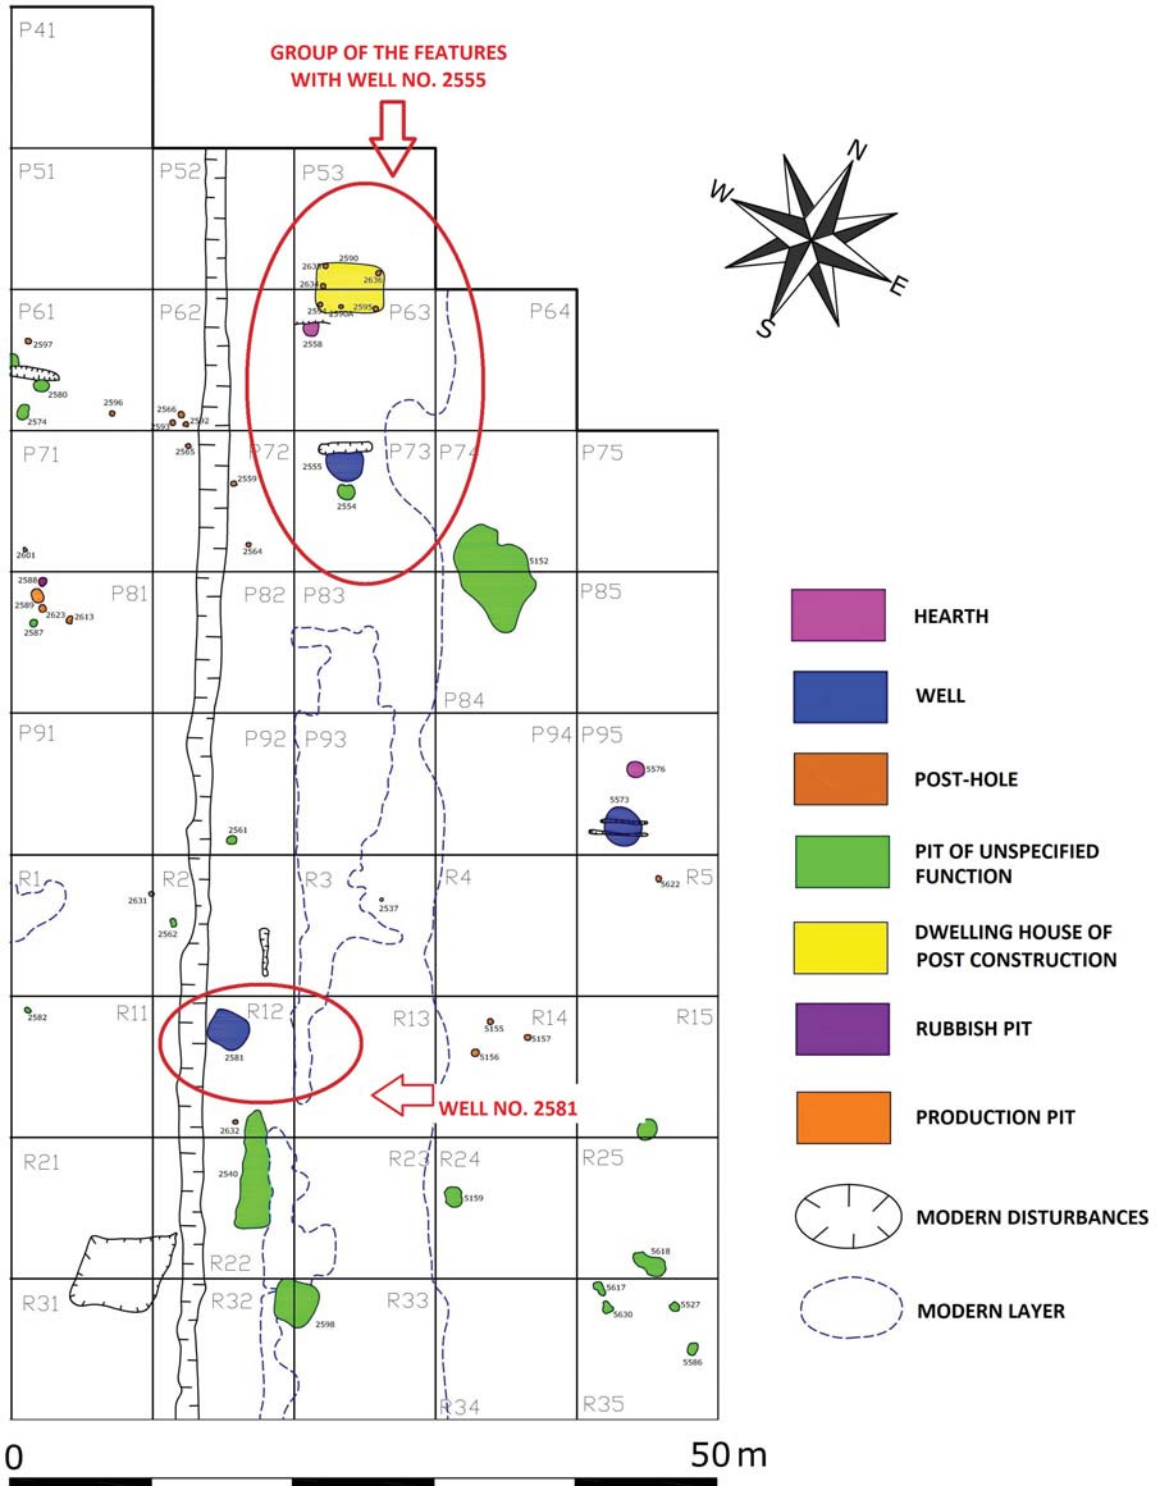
P41

GROUP OF THE FEATURES WITH WELL NO. 2555

N
W
E
S

P51 P52 P53
P61 P62 P63 P64
2597 2580 2574 2596 2566 2593 2592 2590 2636 2595 2558 2565
P71 P72 P73 P74 P75
2559 2555 2554 2564 2601 5152
P81 P82 P83 P85
2588 2589 2623 2613 2587
P84
P91 P92 P93 P94 P95
5576 5573 2561
R1 R2 R3 R4 R5
2631 2562 2537 5622
R11 R12 R13 R14 R15
2582 2581 5155 5157 5156
WELL NO. 2581
2632
R21 R23 R24 R25
2540 5159 5618
R22
R31 R32 R33
2598 5617 5630 5527 5586
R34 R35

HEARTH
WELL
POST-HOLE
PIT OF UNSPECIFIED FUNCTION
DWELLING HOUSE OF POST CONSTRUCTION
RUBBISH PIT
PRODUCTION PIT
MODERN DISTURBANCES
MODERN LAYER

0 50 m